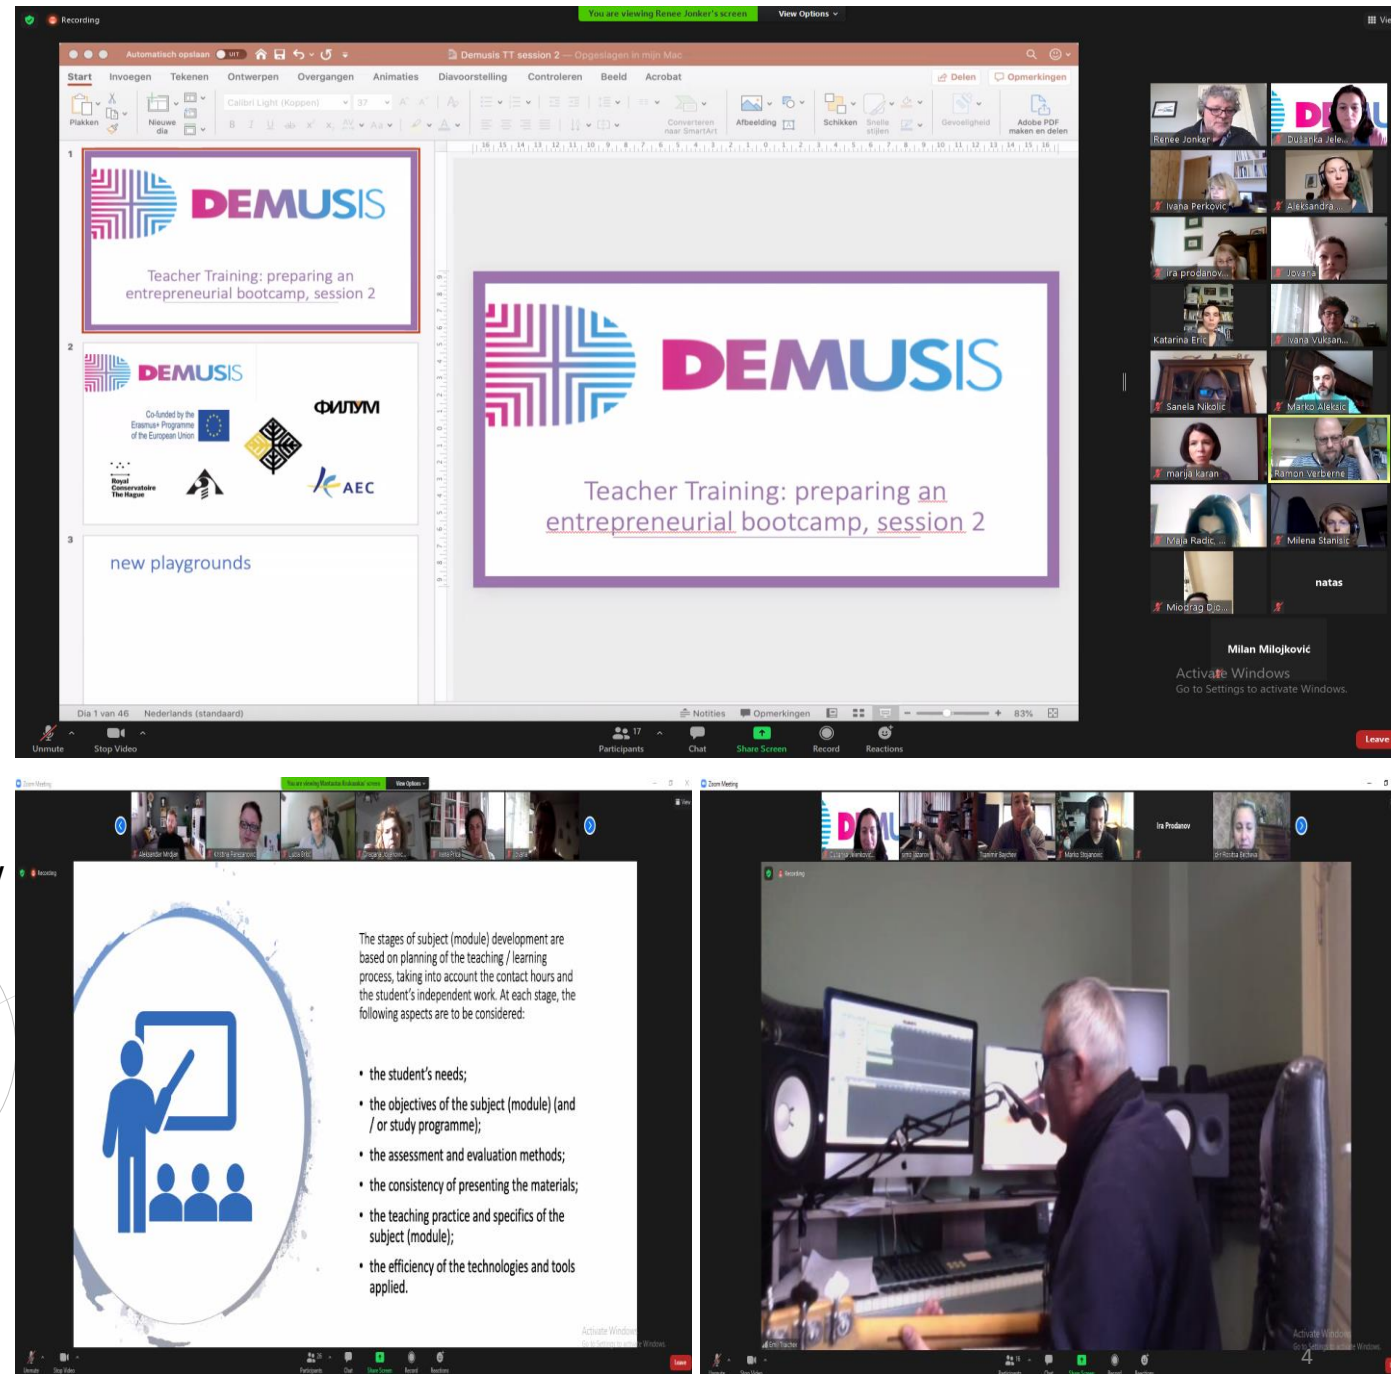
Recording

You are viewing Renee Jonker's screen

View Options

Automatisch opslaan

Demusis TT session 2 — Opgeslagen in mijn Mac

Start Invoegen Tekenen Ontwerpen Overgangen Animaties Diavoorstelling Controleren Beeld Acrobat

Delen Opmerkingen

Plakken Nieuwe dia Afbeelding Schikken Snelle stijlen Converteren naar SmartArt Gevoeligheid Adobe PDF maken en delen

1

DEMUSIS

Teacher Training: preparing an entrepreneurial bootcamp, session 2

2

DEMUSIS

Co-funded by the Erasmus+ Programme of the European Union

ФИЛУМ

Royal Conservatoire The Hague

AEC

3

new playgrounds

DEMUSIS

Teacher Training: preparing an entrepreneurial bootcamp, session 2

Dia 1 van 46 Nederlands (standaard)

Notities Opmerkingen 83%

Renee Jonker

Dušanka Jele...

Ivana Perkovic

Aleksandra ...

ira prodanov...

Jovana

Katarina Eric

ivana Vukšan...

Sanela Nikolic

Marko Aleksic

marija karan

Ramon Verberne

Maja Radic ...

Milena Stanisic

Miodrag Djo...

natas

Milan Miljković

Activate Windows
Go to Settings to activate Windows.

Unmute Stop Video Participants 17 Chat Share Screen Record Reactions Leave

Zoom Meeting

You are viewing Aleksandar Radovanovic's screen

View Options

Aleksandar Mirjan

Kristina Pankanovic

Lucia Eric

Dragana Jovanovic

Ivana Prica

Jovana

Recording

The stages of subject (module) development are based on planning of the teaching / learning process, taking into account the contact hours and the student's independent work. At each stage, the following aspects are to be considered:

• the student's needs;

• the objectives of the subject (module) (and / or study programme);

• the assessment and evaluation methods;

• the consistency of presenting the materials;

• the teaching practice and specifics of the subject (module);

• the efficiency of the technologies and tools applied.

Activate Windows
Go to Settings to activate Windows.

Unmute Stop Video Participants Chat Share Screen Record Reactions Leave

Zoom Meeting

Dušanka Jelenković

Ira Prodanov

Recording

Activate Windows
Go to Settings to activate Windows.

4

Unmute Stop Video Participants Chat Share Screen Record Reactions